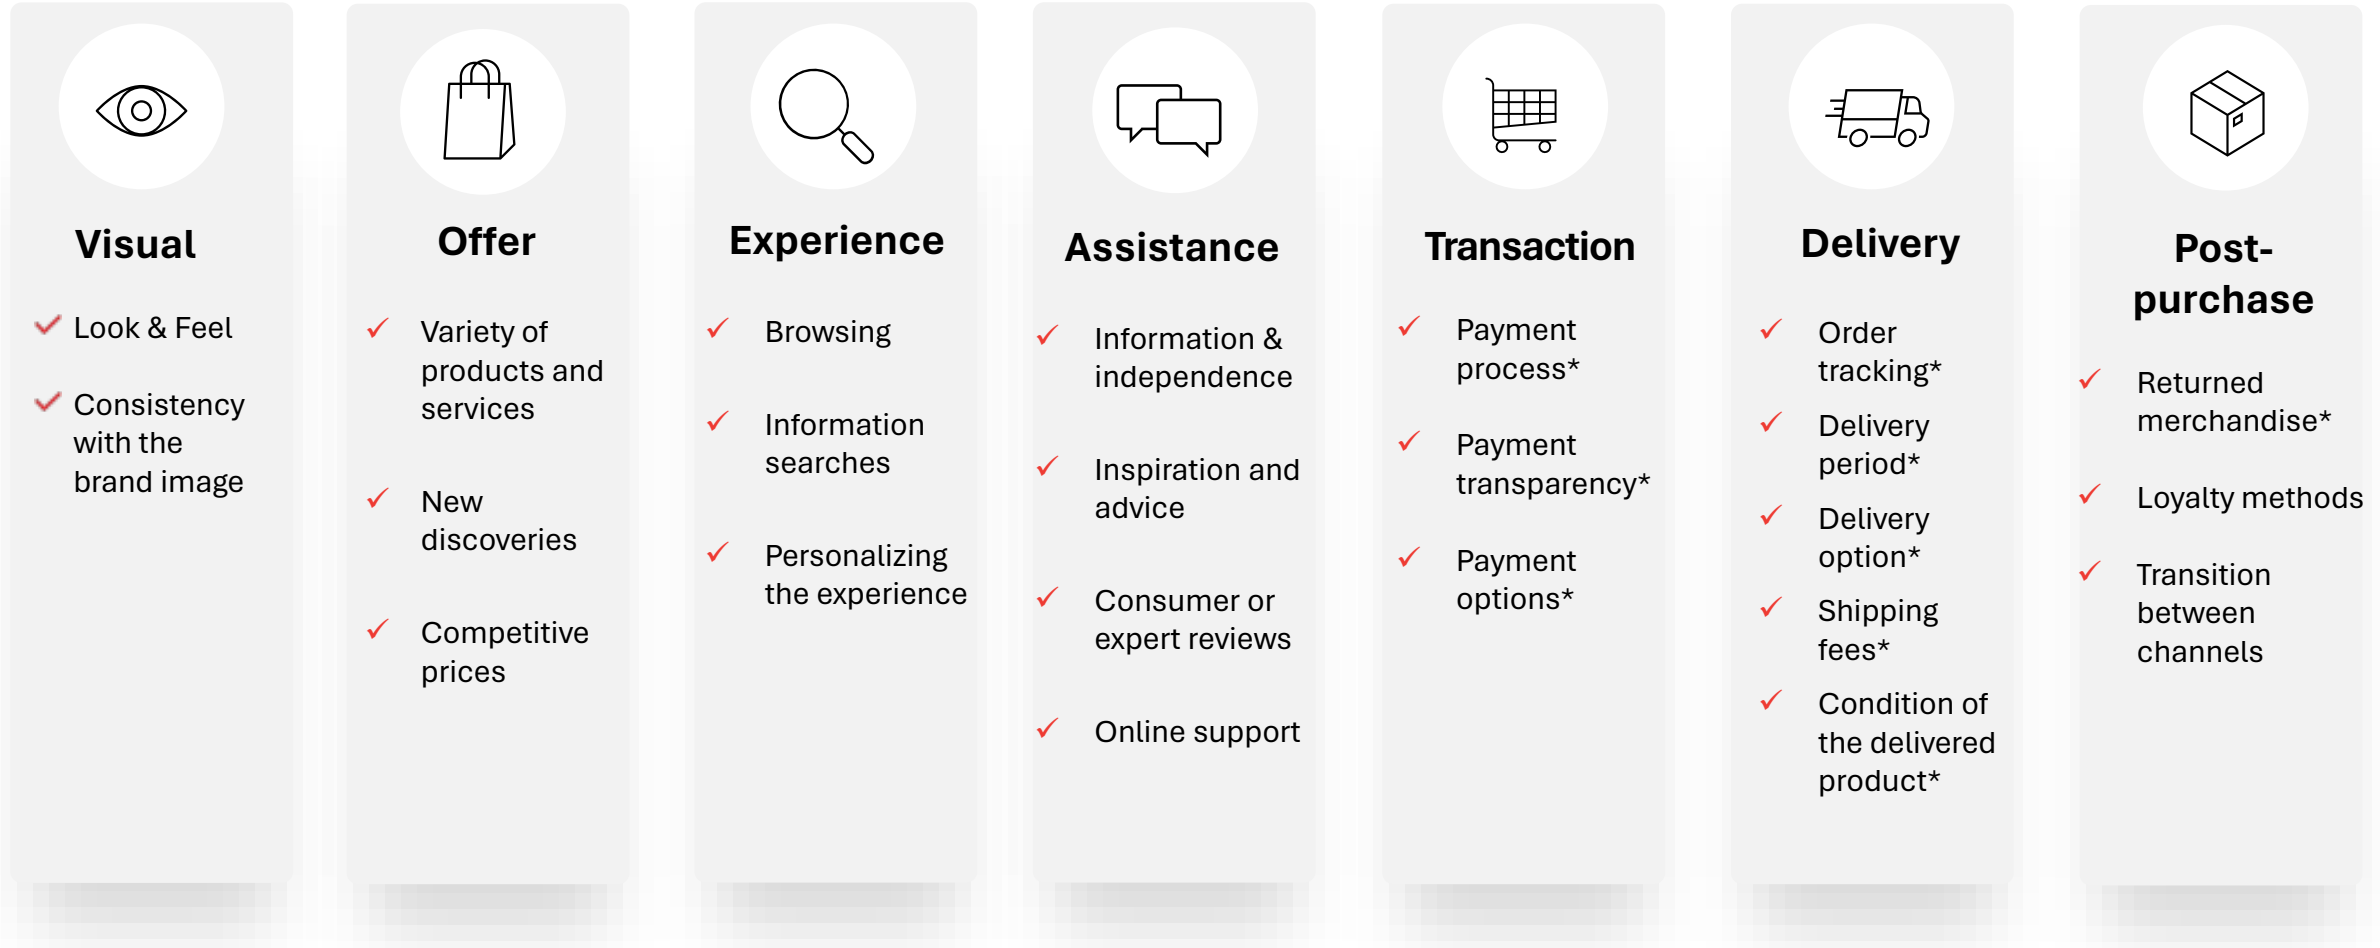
Visual

Look & Feel

Consistency with the brand image

Offer

Variety of products and services

New discoveries

Competitive prices

Experience

Browsing

Information searches

Personalizing the experience

Assistance

Information & independence

Inspiration and advice

Consumer or expert reviews

Online support

Transaction

Payment process*

Payment transparency*

Payment options*

Delivery

Order tracking*

Delivery period*

Delivery option*

Shipping fees*

Condition of the delivered product*

Post-purchase

Returned merchandise*

Loyalty methods

Transition between channels